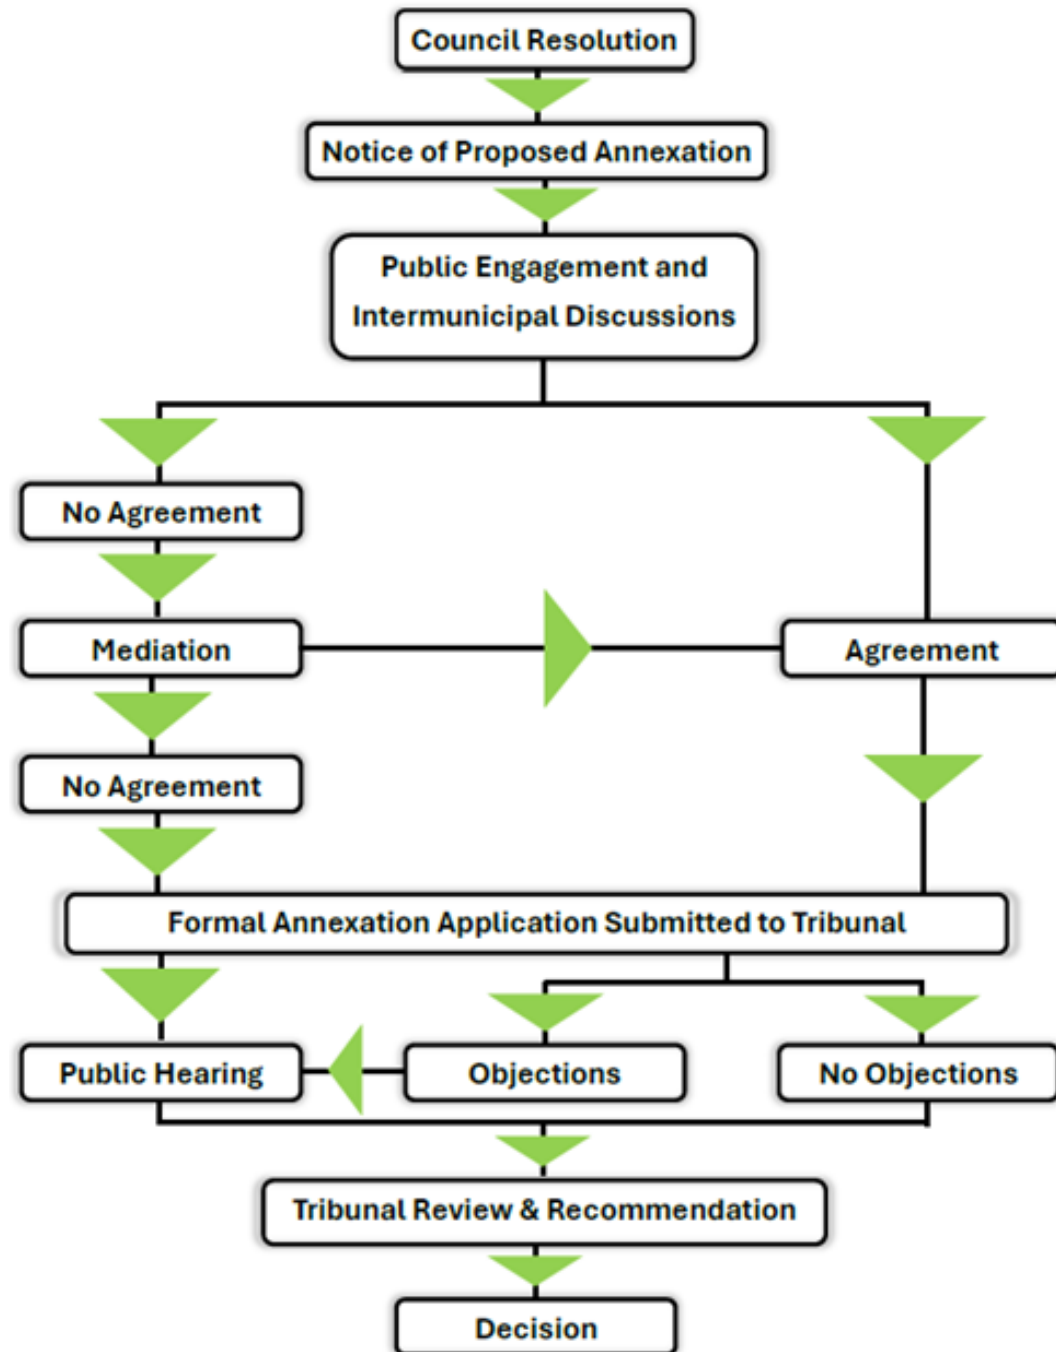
Council Resolution

Notice of Proposed Annexation

Public Engagement and Intermunicipal Discussions

No Agreement

Mediation

Agreement

No Agreement

Formal Annexation Application Submitted to Tribunal

Public Hearing

Objections

No Objections

Tribunal Review & Recommendation

Decision